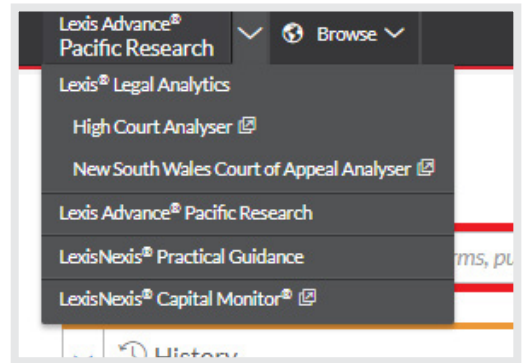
Lexis Advance®
Pacific Research

Browse

Lexis® Legal Analytics

High Court Analyser

New South Wales Court of Appeal Analyser

Lexis Advance® Pacific Research

LexisNexis® Practical Guidance

LexisNexis® Capital Monitor®

rms, pu

History